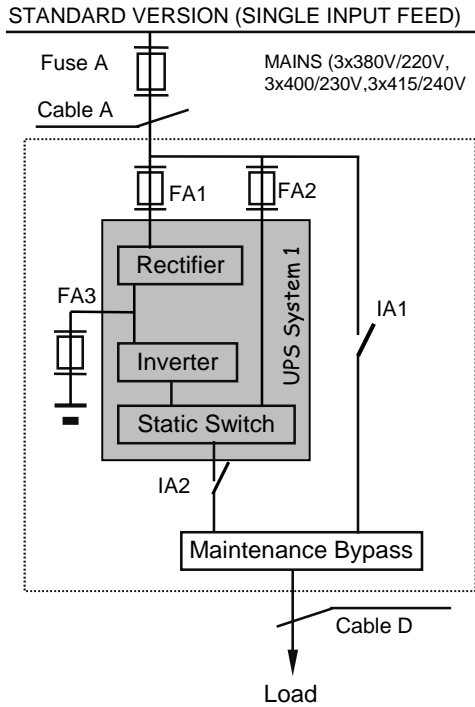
STANDARD VERSION (SINGLE INPUT FEED)

Fuse A

MAINS (3x380V/220V, 3x400/230V,3x415/240V

Cable A

FA1

FA2

Rectifier

UPS System 1

FA3

IA1

Inverter

Static Switch

IA2

Maintenance Bypass

Cable D

Load